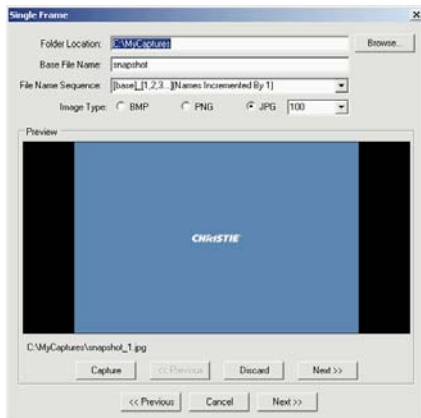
Single Frame

Folder Location: C:\MyCaptures

Browse...

Base File Name: snapshot

File Name Sequence: [base]_[1,2,3...] [Names Incremented By 1]

Image Type: BMP PNG JPG 100

Preview

CHRISTIE

C:\MyCaptures\snapshot_1.jpg

Capture

<< Previous

Discard

Next >>

<< Previous

Cancel

Next >>